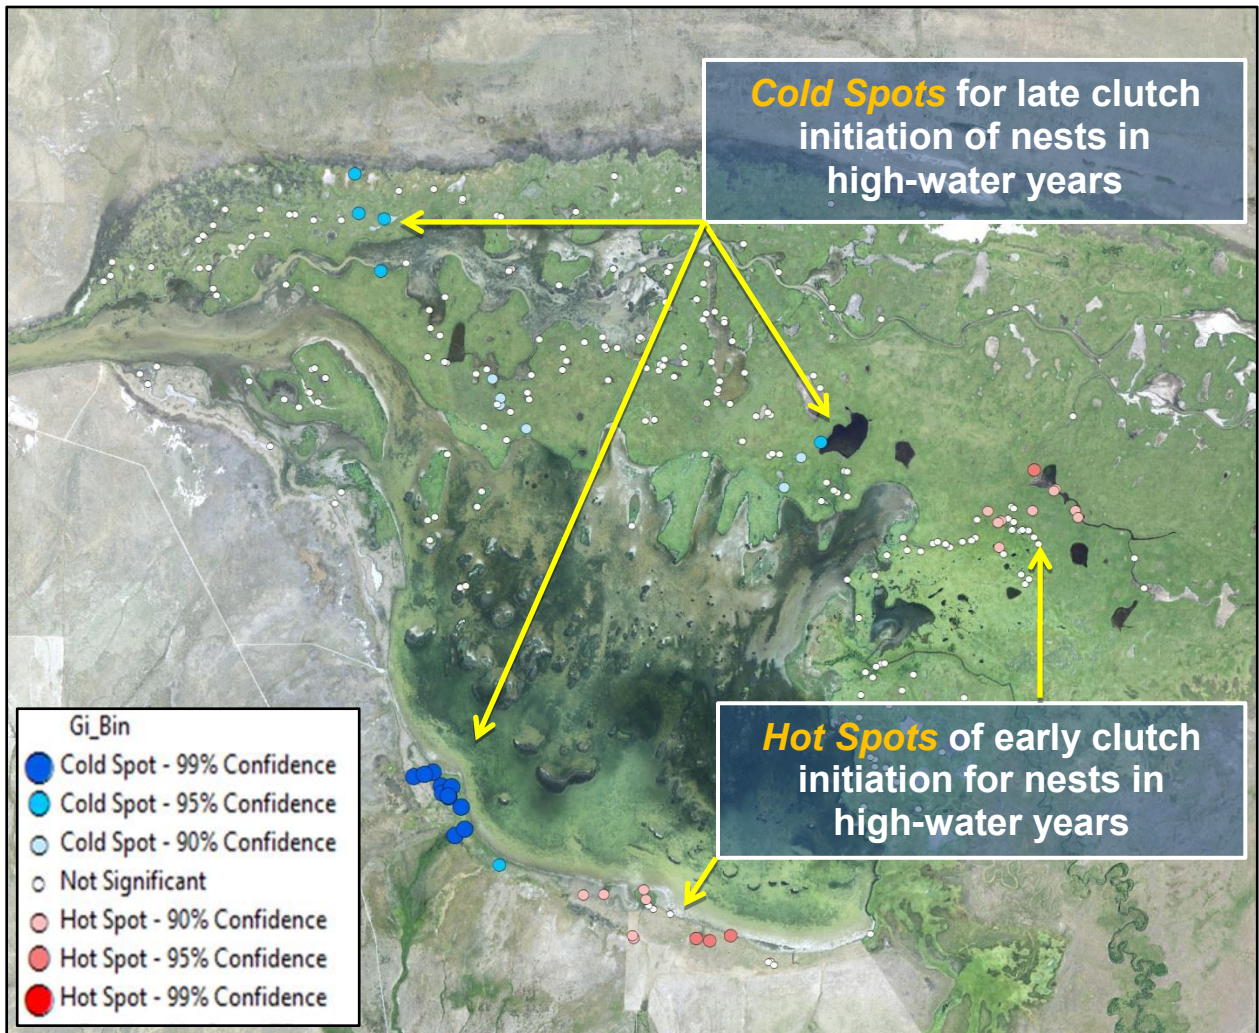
Cold Spots for late clutch initiation of nests in high-water years

Hot Spots of early clutch initiation for nests in high-water years

Gi_Bin
Cold Spot - 99% Confidence
Cold Spot - 95% Confidence
Cold Spot - 90% Confidence
Not Significant
Hot Spot - 90% Confidence
Hot Spot - 95% Confidence
Hot Spot - 99% Confidence